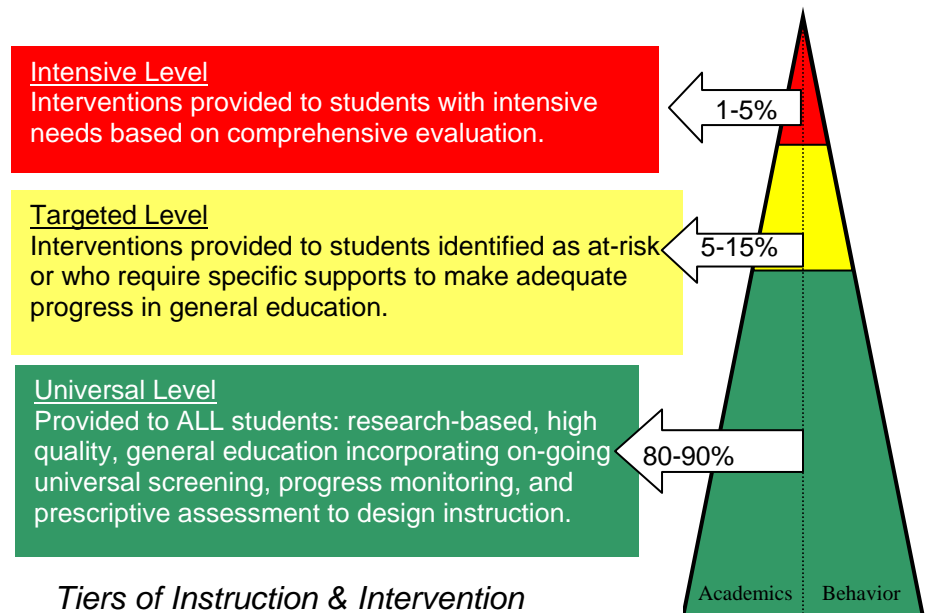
Intensive Level
Interventions provided to students with intensive needs based on comprehensive evaluation.

1-5%

Targeted Level
Interventions provided to students identified as at-risk or who require specific supports to make adequate progress in general education.

5-15%

Universal Level
Provided to ALL students: research-based, high quality, general education incorporating on-going universal screening, progress monitoring, and prescriptive assessment to design instruction.

80-90%

Tiers of Instruction & Intervention

Academics Behavior